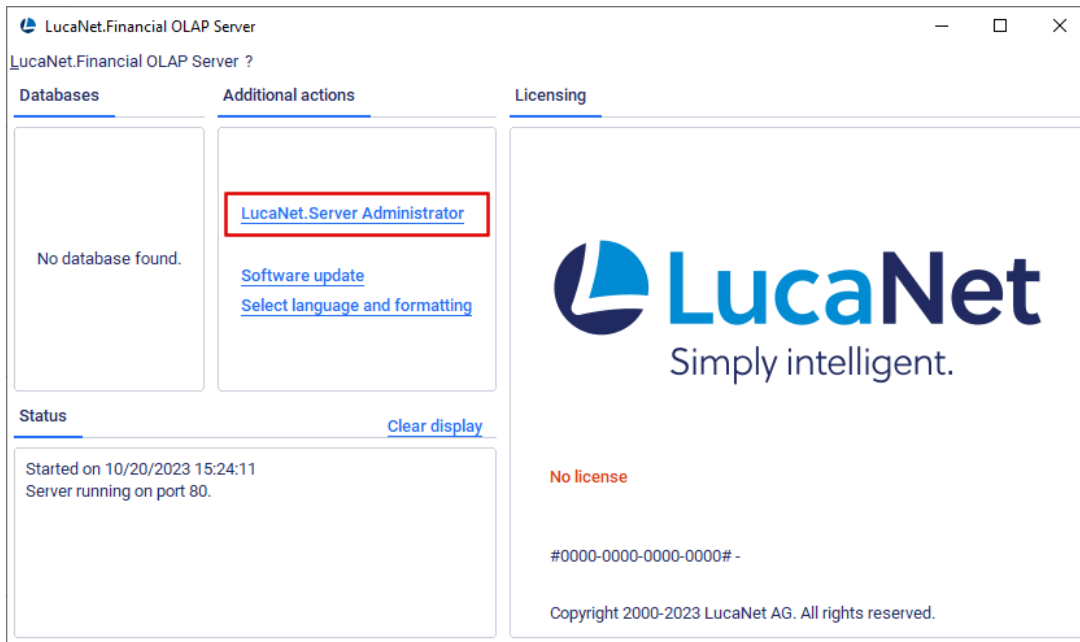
LucaNet.Financial OLAP Server

LucaNet.Financial OLAP Server ?

Databases

Additional actions

Licensing

No database found.

LucaNet.Server Administrator

Software update

Select language and formatting

LucaNet

Simply intelligent.

Status

Clear display

Started on 10/20/2023 15:24:11
Server running on port 80.

No license

#0000-0000-0000-0000# -

Copyright 2000-2023 LucaNet AG. All rights reserved.